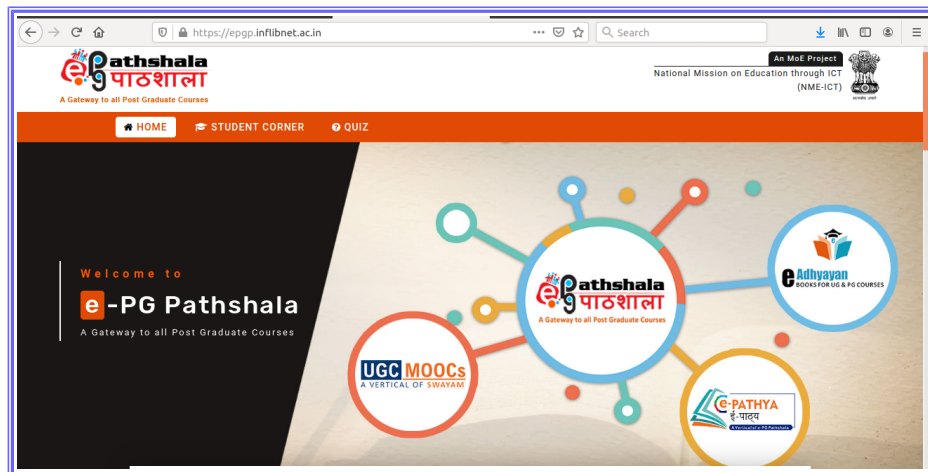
https://epgp.inflibnet.ac.in

Search

ePathshala पाठशाला
A Gateway to all Post Graduate Courses

An MoE Project
National Mission on Education through ICT (NME-ICT)

सत्यमेव जयते

HOME STUDENT CORNER QUIZ

Welcome to

e-PG Pathshala

A Gateway to all Post Graduate Courses

ePathshala पाठशाला
A Gateway to all Post Graduate Courses

e Adhyayan
BOOKS FOR UG & PG COURSES

UGC MOOCs
A VERTICAL OF SWAYAM

e-PATHYA
ई-पाठ्य
A Vertical of e-PG Pathshala